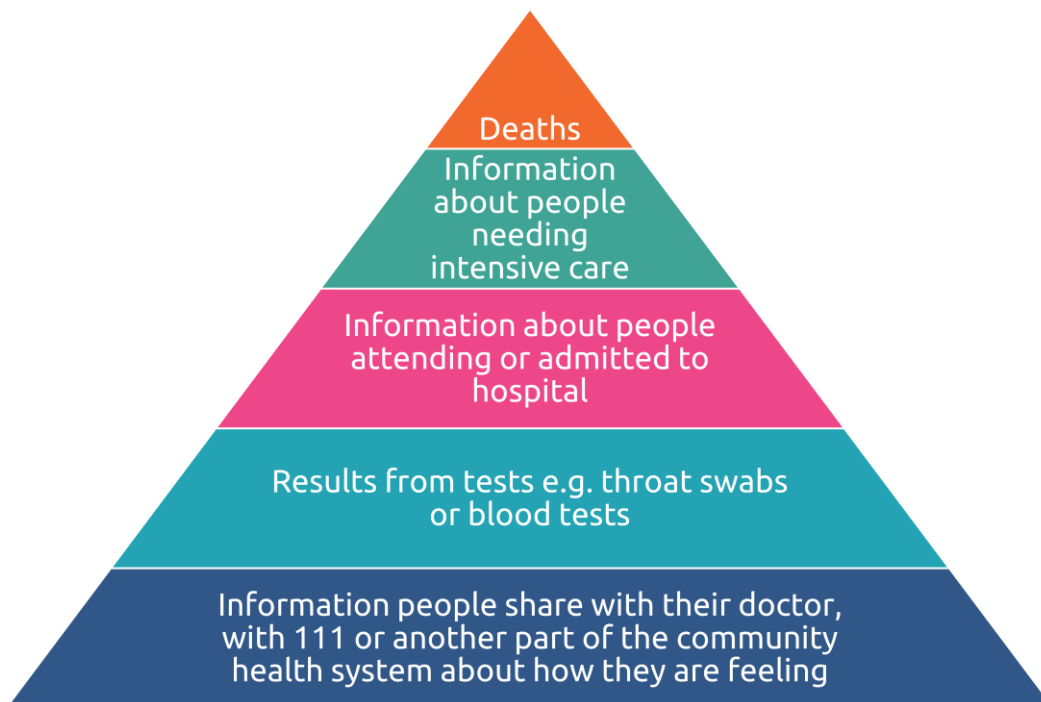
Deaths

Information about people needing intensive care

Information about people attending or admitted to hospital

Results from tests e.g. throat swabs or blood tests

Information people share with their doctor, with 111 or another part of the community health system about how they are feeling